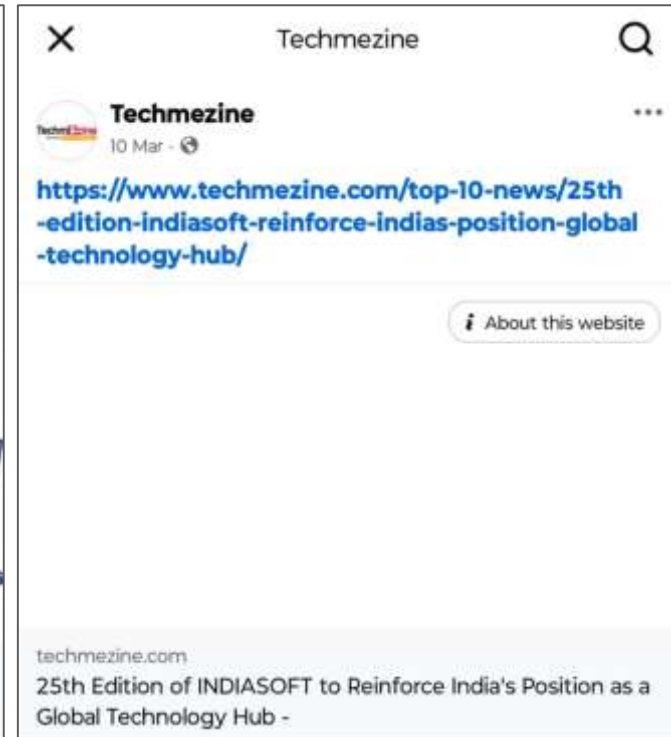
Techmezine

Techmezine
10 Mar ·

https://www.techmezine.com/top-10-news/25th-edition-indiasoft-reinforce-indias-position-global-technology-hub/

About this website

techmezine.com
25th Edition of INDIASOFT to Reinforce India's Position as a Global Technology Hub -